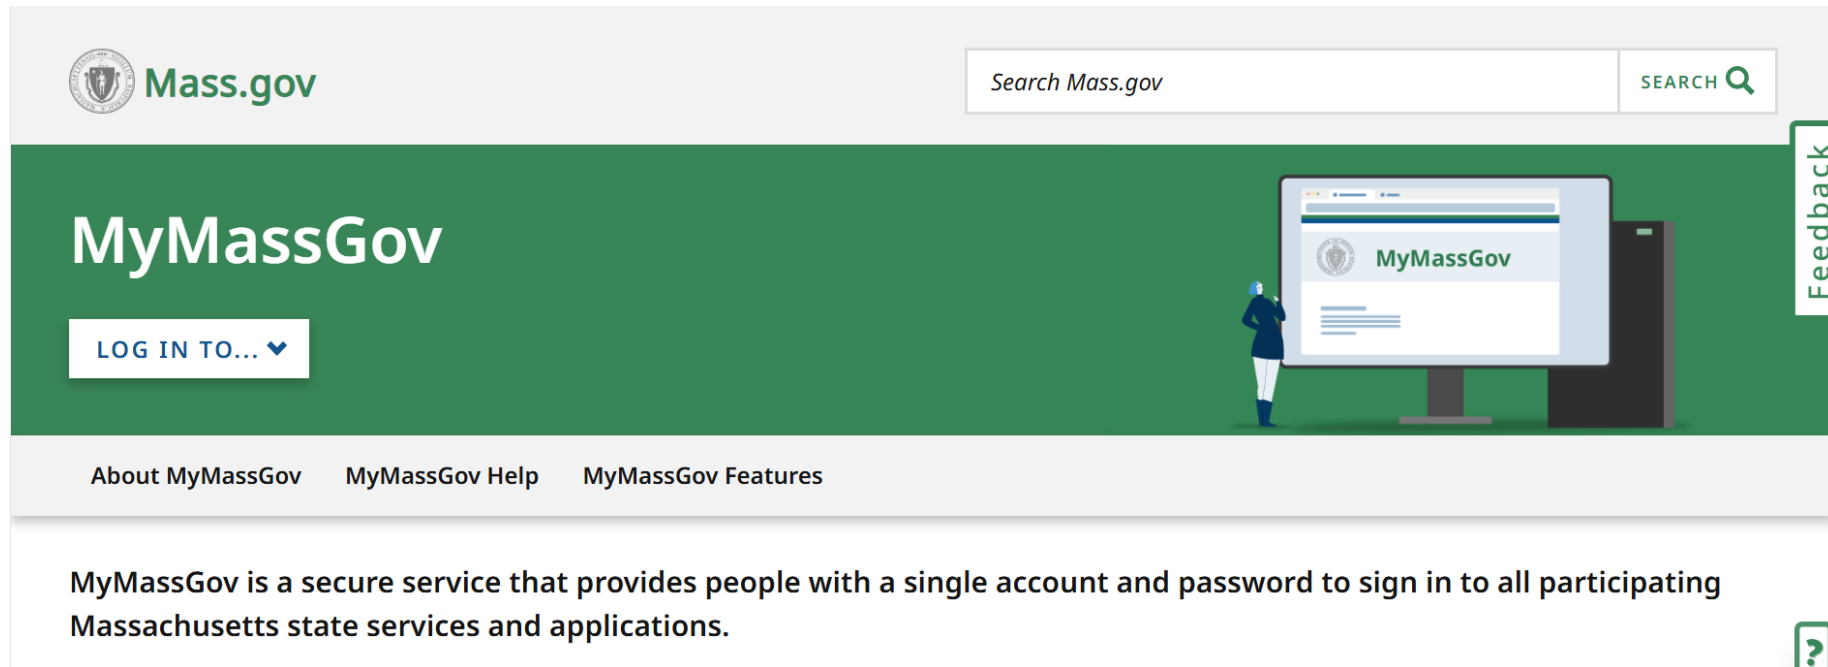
Mass.gov

Search Mass.gov

SEARCH

Feedback

MyMassGov

LOG IN TO...

MyMassGov

About MyMassGov MyMassGov Help MyMassGov Features

MyMassGov is a secure service that provides people with a single account and password to sign in to all participating Massachusetts state services and applications.

?